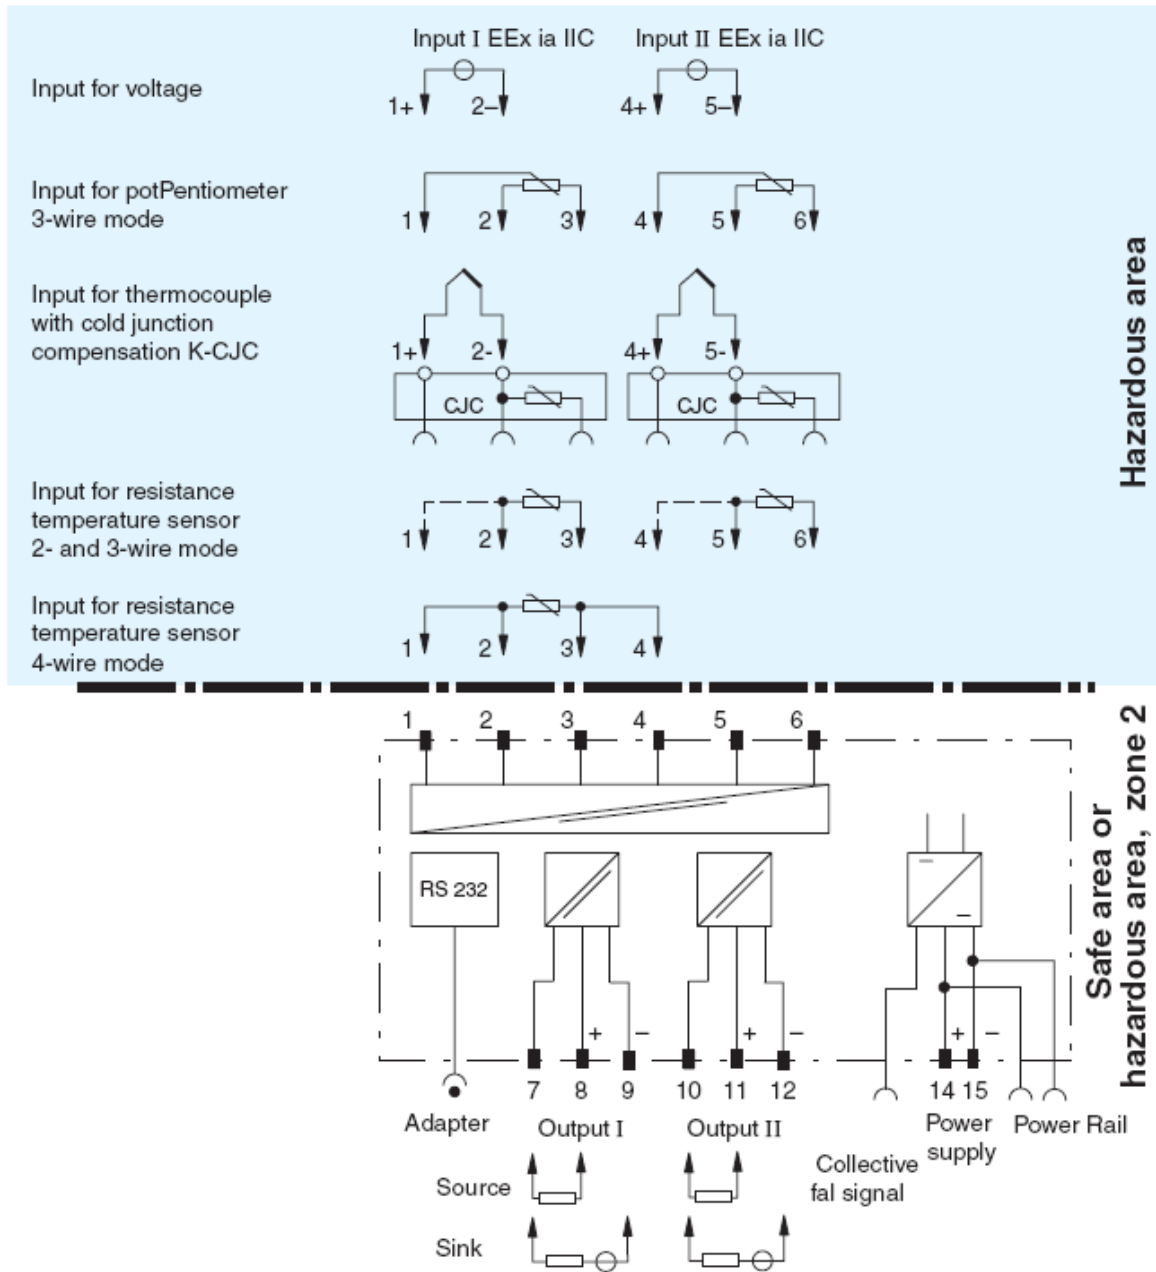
Input I EEx ia IIC
Input II EEx ia IIC

Input for voltage
1+ 2– 4+ 5–

Input for potPentiometer 3-wire mode
1 2 3 4 5 6

Input for thermocouple with cold junction compensation K-CJC
1+ 2- 4+ 5-
CJC CJC

Input for resistance temperature sensor 2- and 3-wire mode
1 2 3 4 5 6

Input for resistance temperature sensor 4-wire mode
1 2 3 4

Hazardous area

1 2 3 4 5 6

RS 232

+ – + – + –

7 8 9 10 11 12 14 15

Adapter
Output I
Output II
Collective fal signal
Power supply
Power Rail

Source
Sink

Safe area or hazardous area, zone 2